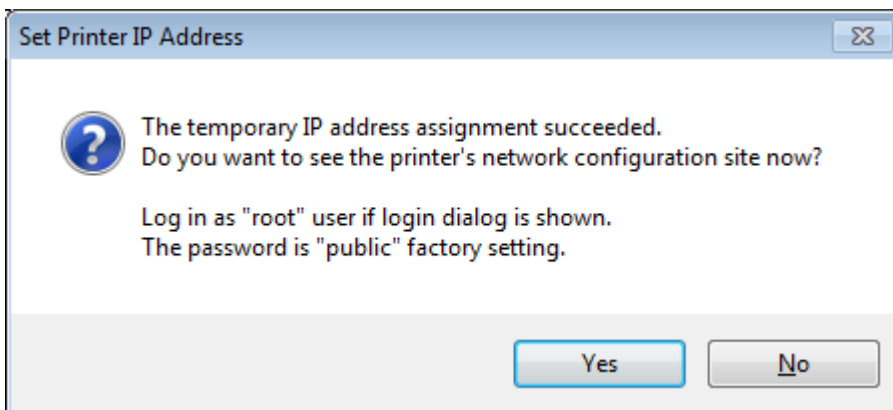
Set Printer IP Address

The temporary IP address assignment succeeded.
Do you want to see the printer's network configuration site now?

Log in as "root" user if login dialog is shown.
The password is "public" factory setting.

Yes

No